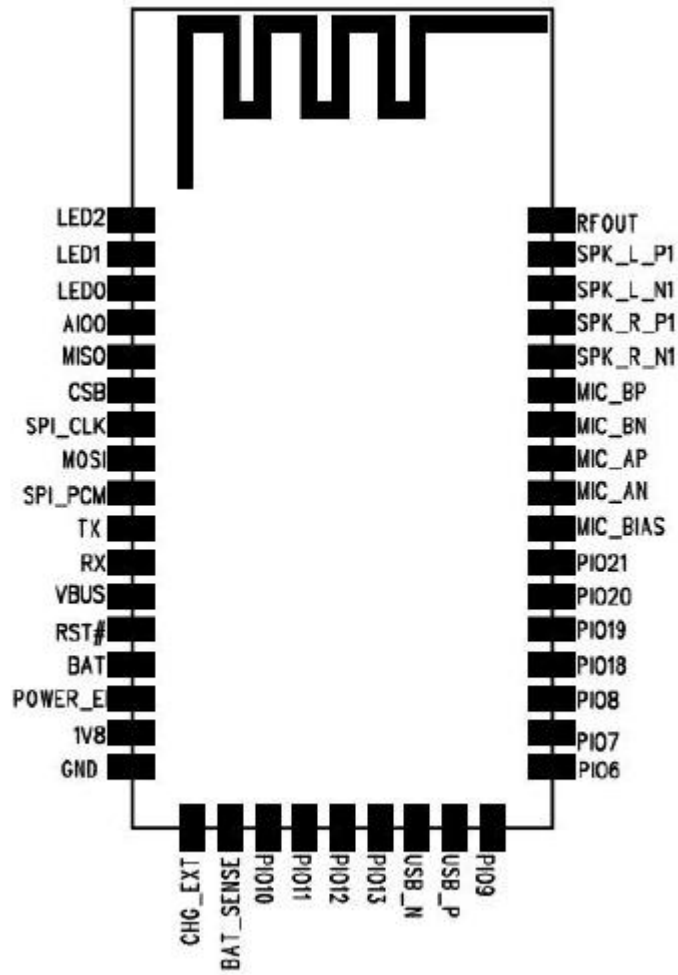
LED2
LED1
LED0
AIO0
MISO
CSB
SPI_CLK
MOSI
SPI_PCM
TX
RX
VBUS
RST#
BAT
POWER_E
1V8
GND

RFOUT
SPK_L_P1
SPK_L_N1
SPK_R_P1
SPK_R_N1
MIC_BP
MIC_BN
MIC_AP
MIC_AN
MIC_BIAS
PIO21
PIO20
PIO19
PIO18
PIO8
PIO7
PIO6

CHG_EXT
BAT_SENSE
PIO10
PIO11
PIO12
PIO13
USB_N
USB_P
PIO9